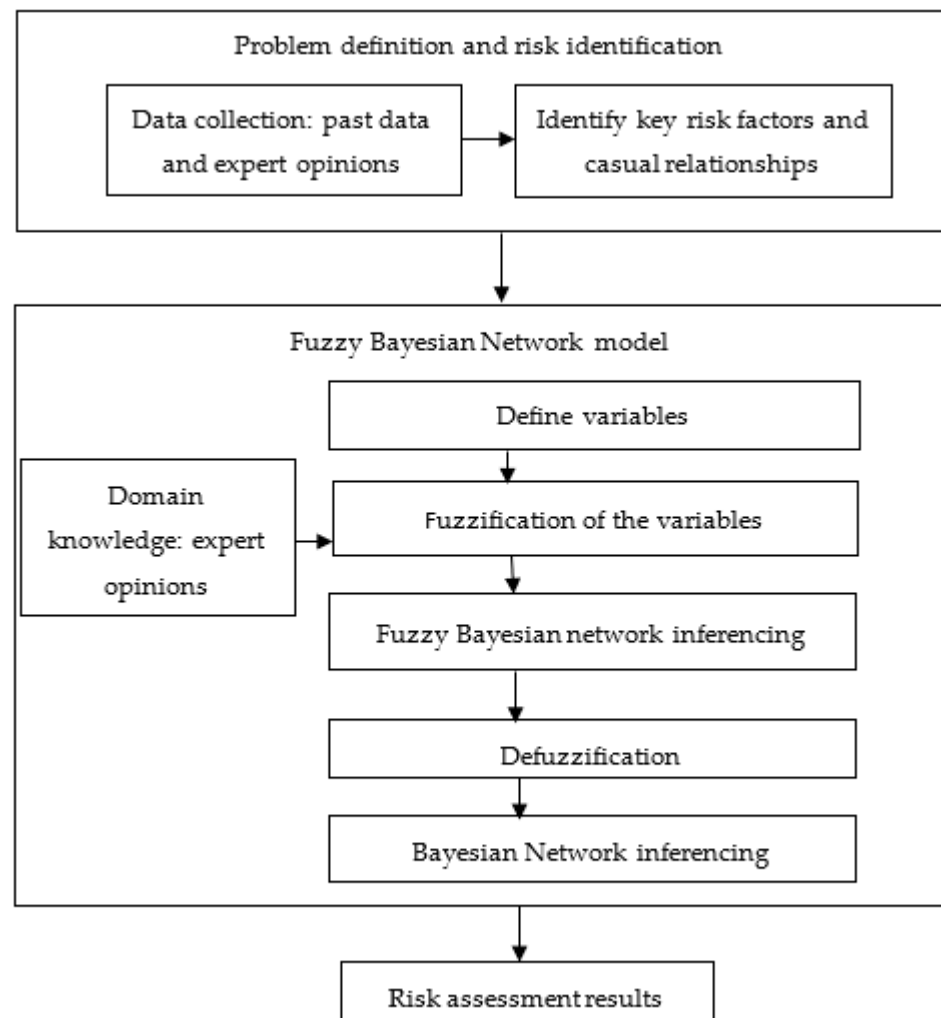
Problem definition and risk identification

Data collection: past data and expert opinions

Identify key risk factors and casual relationships

Fuzzy Bayesian Network model

Define variables

Domain knowledge: expert opinions

Fuzzification of the variables

Fuzzy Bayesian network inferencing

Defuzzification

Bayesian Network inferencing

Risk assessment results